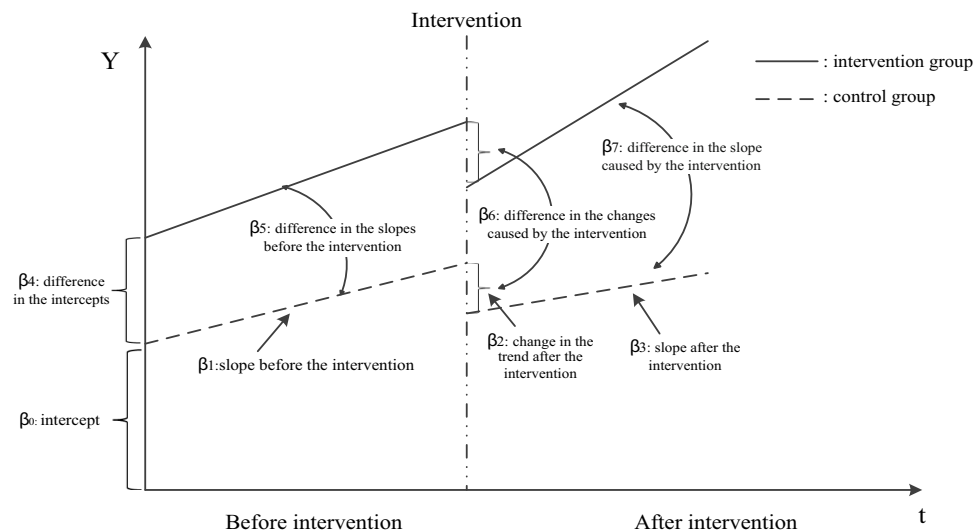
Intervention

Y

: intervention group

: control group

β7: difference in the slope caused by the intervention

β5: difference in the slopes before the intervention

β6: difference in the changes caused by the intervention

β4: difference in the intercepts

β1:slope before the intervention

β2: change in the trend after the intervention

β3: slope after the intervention

β0: intercept

t

Before intervention

After intervention